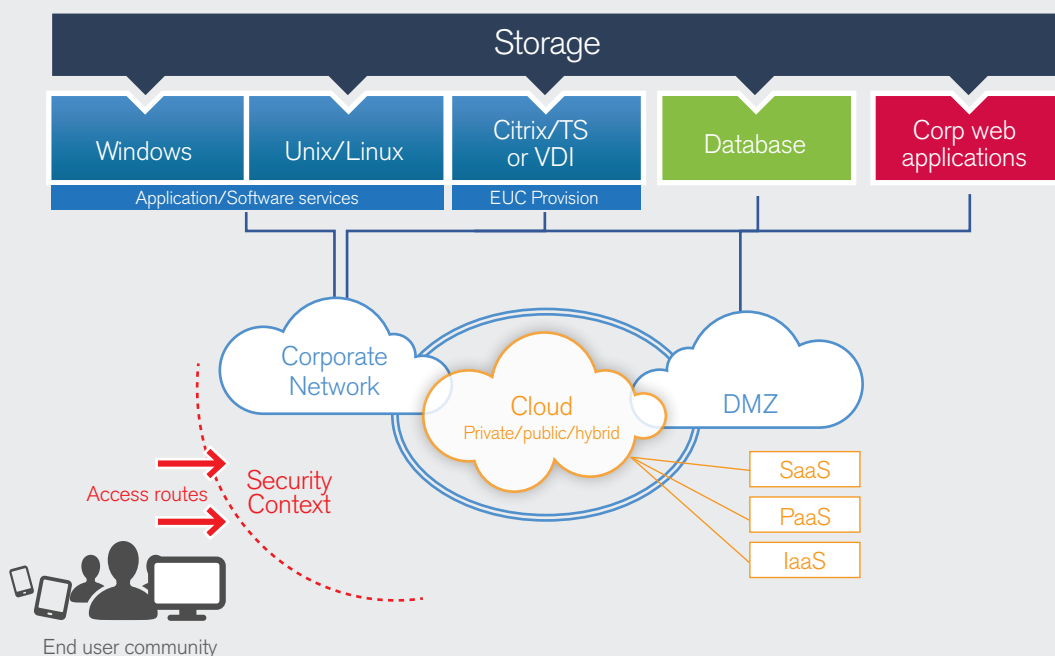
Storage

Windows

Unix/Linux

Citrix/TS or VDI

Database

Corp web applications

Application/Software services

EUC Provision

Corporate Network

Cloud
Private/public/hybrid

DMZ

SaaS

PaaS

IaaS

Access routes

Security Context

End user community